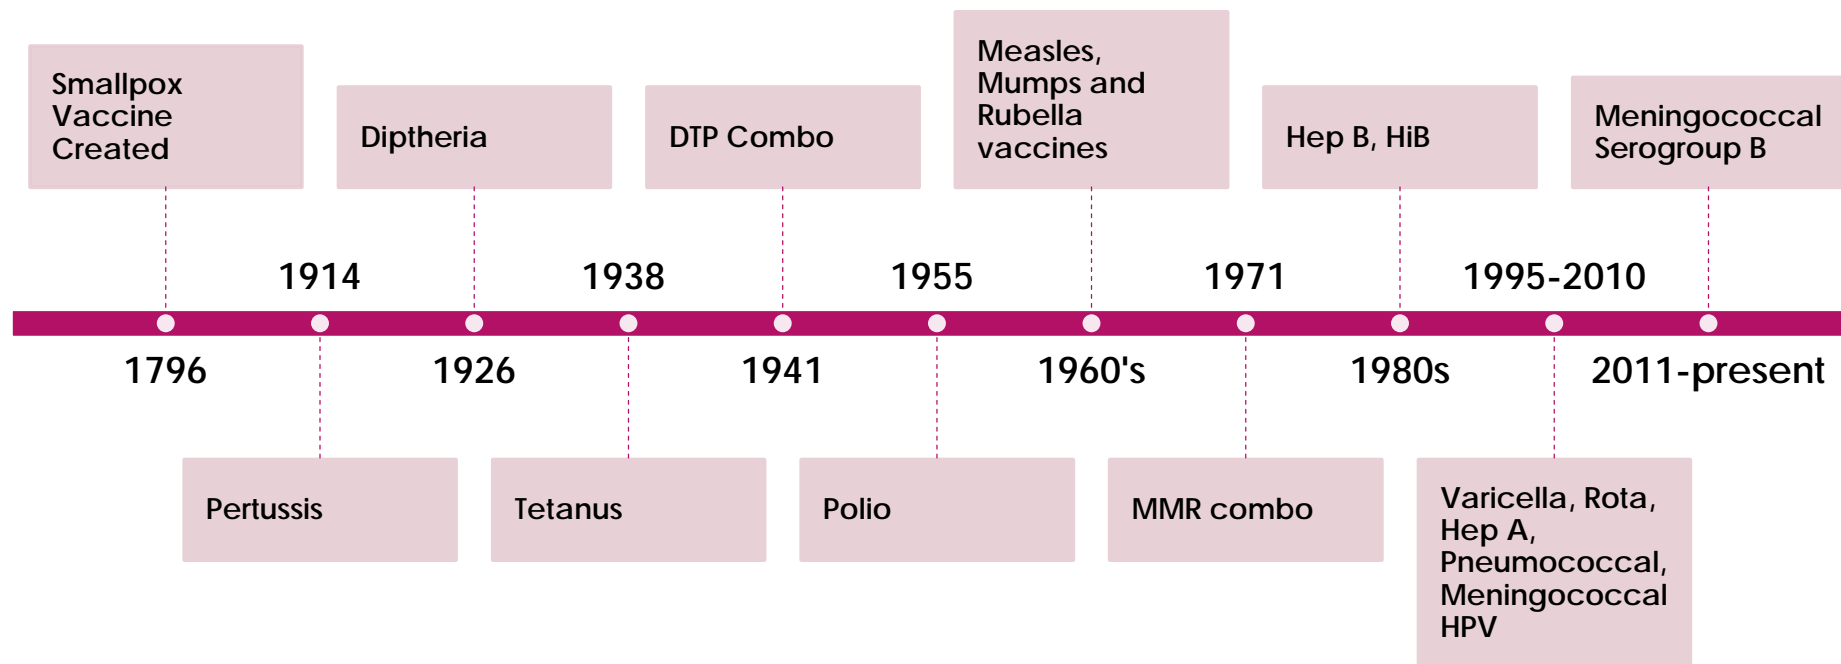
Smallpox Vaccine Created

Diptheria

DTP Combo

Measles, Mumps and Rubella vaccines

Hep B, HiB

Meningococcal Serogroup B

1914

1938

1955

1971

1995-2010

1796

1926

1941

1960's

1980s

2011-present

Pertussis

Tetanus

Polio

MMR combo

Varicella, Rota, Hep A, Pneumococcal, Meningococcal HPV